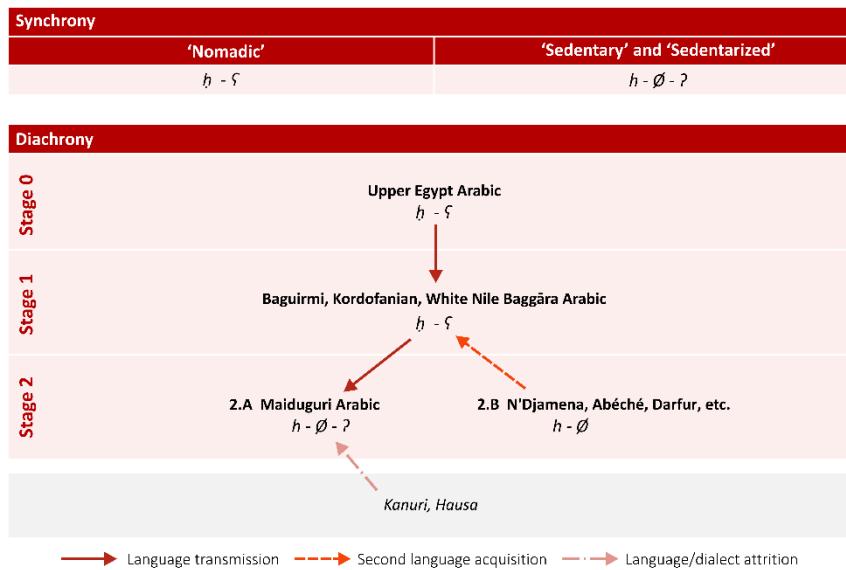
Synchrony

| 'Nomadic' | 'Sedentary' and 'Sedentarized' |
|---|---|
| ḥ - ʕ | h - Ø - ʔ |

Diachrony

Stage 0

Upper Egypt Arabic
ḥ - ʕ

Stage 1

Baguirmi, Kordofanian, White Nile Baggāra Arabic
ḥ - ʕ

Stage 2

2.A Maiduguri Arabic
h - Ø - ʔ

2.B N'Djamena, Abéché, Darfur, etc.
h - Ø

Kanuri, Hausa

Language transmission
Second language acquisition
Language/dialect attrition